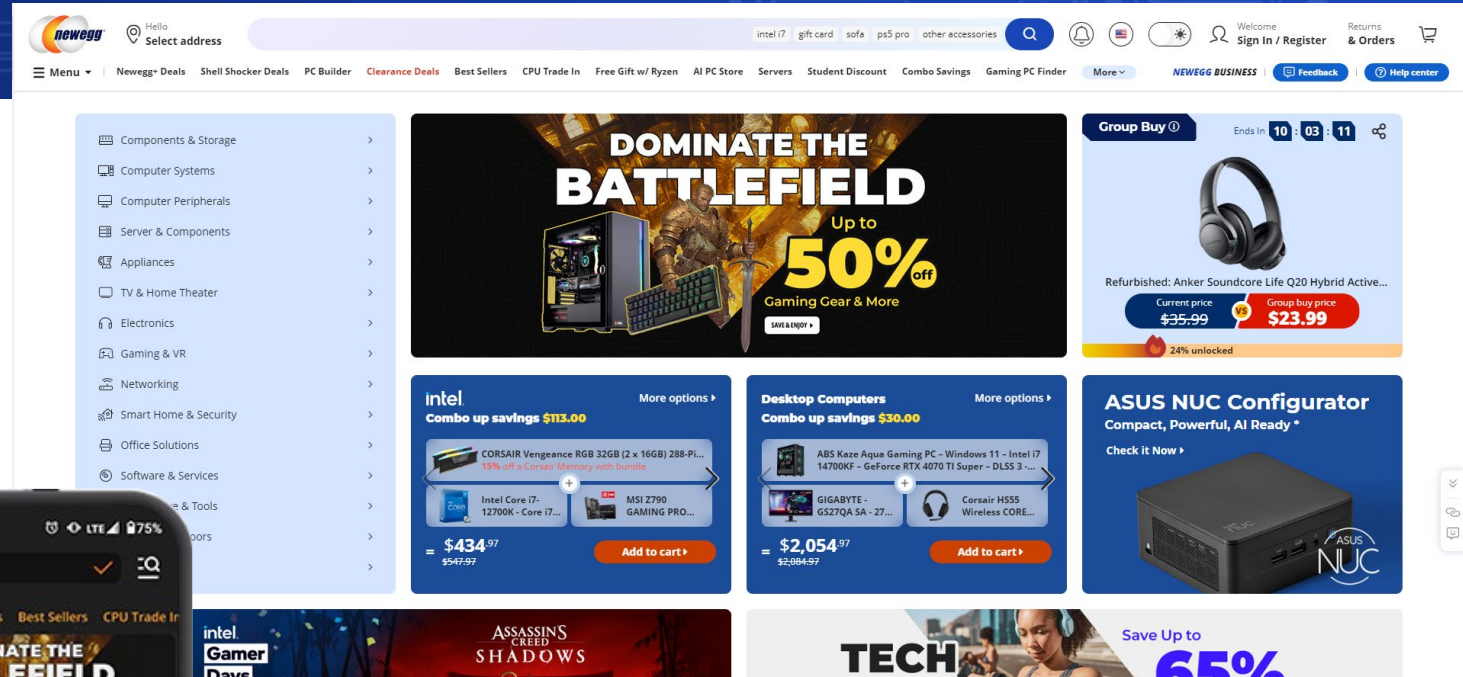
newegg

Hello
Select address

intel i7 gift card sofa ps5 pro other accessories

Welcome
Sign In / Register

Returns
& Orders

Menu | Newegg+ Deals Shell Shocker Deals PC Builder Clearance Deals Best Sellers CPU Trade In Free Gift w/ Ryzen AI PC Store Servers Student Discount Combo Savings Gaming PC Finder More

NEWEGG BUSINESS | Feedback | Help center

Components & Storage
Computer Systems
Computer Peripherals
Server & Components
Appliances
TV & Home Theater
Electronics
Gaming & VR
Networking
Smart Home & Security
Office Solutions
Software & Services
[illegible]e & Tools
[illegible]oors

DOMINATE THE BATTLEFIELD
Up to 50% off
Gaming Gear & More
SAVE & ENJOY

Group Buy
Ends In 10 : 03 : 11
Refurbished: Anker Soundcore Life Q20 Hybrid Active...
Current price $35.99
VS
Group buy price $23.99
24% unlocked

intel.
More options
Combo up savings $113.00
CORSAIR Vengeance RGB 32GB (2 x 16GB) 288-Pi...
15% off a Corsair Memory with bundle
Intel Core i7-12700K - Core i7...
MSI Z790 GAMING PRO...
= $434.97
$547.97
Add to cart

Desktop Computers
More options
Combo up savings $30.00
ABS Kaze Aqua Gaming PC - Windows 11 - Intel i7 14700KF - GeForce RTX 4070 Ti Super - DLSS 3 -...
GIGABYTE - GS27QA SA - 27...
Corsair HS55 Wireless CORE...
= $2,054.97
$2,084.97
Add to cart

ASUS NUC Configurator
Compact, Powerful, AI Ready *
Check it Now
ASUS NUC

LTE 75%
s Best Sellers CPU Trade In
ATE THE
EFIELD

intel. Gamer Days
ASSASSIN'S CREED SHADOWS

TECH
Save Up to
65%